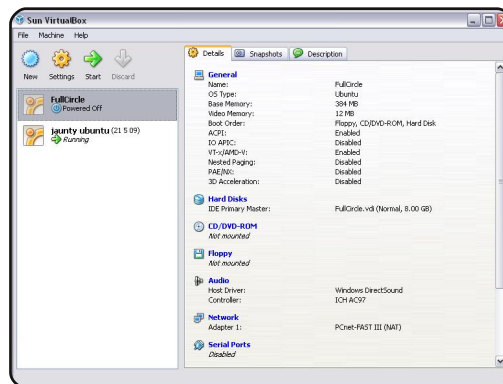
Sun VirtualBox

File Machine Help

New Settings Start Discard

FullCircle
Powered Off

jaunty ubuntu (21 5 09)
Running

Details Snapshots Description

General

| | |
|---|---|
| Name: | FullCircle |
| OS Type: | Ubuntu |
| Base Memory: | 384 MB |
| Video Memory: | 12 MB |
| Boot Order: | Floppy, CD/DVD-ROM, Hard Disk |
| ACPI: | Enabled |
| IO APIC: | Disabled |
| VT-x/AMD-V: | Enabled |
| Nested Paging: | Disabled |
| PAE/NX: | Disabled |
| 3D Acceleration: | Disabled |

Hard Disks

| | |
|---|---|
| IDE Primary Master: | FullCircle.vdi (Normal, 8.00 GB) |

CD/DVD-ROM
Not mounted

Floppy
Not mounted

Audio

| | |
|---|---|
| Host Driver: | Windows DirectSound |
| Controller: | ICH AC97 |

Network

| | |
|---|---|
| Adapter 1: | PCnet-FAST III (NAT) |

Serial Ports
Disabled